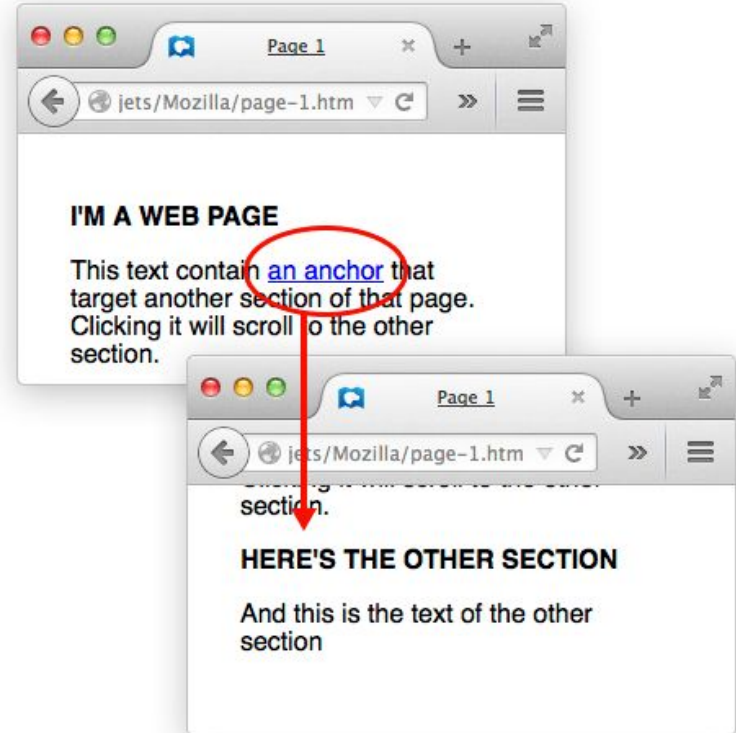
Page 1
jets/Mozilla/page-1.htm

I'M A WEB PAGE

This text contain an anchor that target another section of that page. Clicking it will scroll to the other section.

Page 1
jets/Mozilla/page-1.htm

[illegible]
section.

HERE'S THE OTHER SECTION

And this is the text of the other section